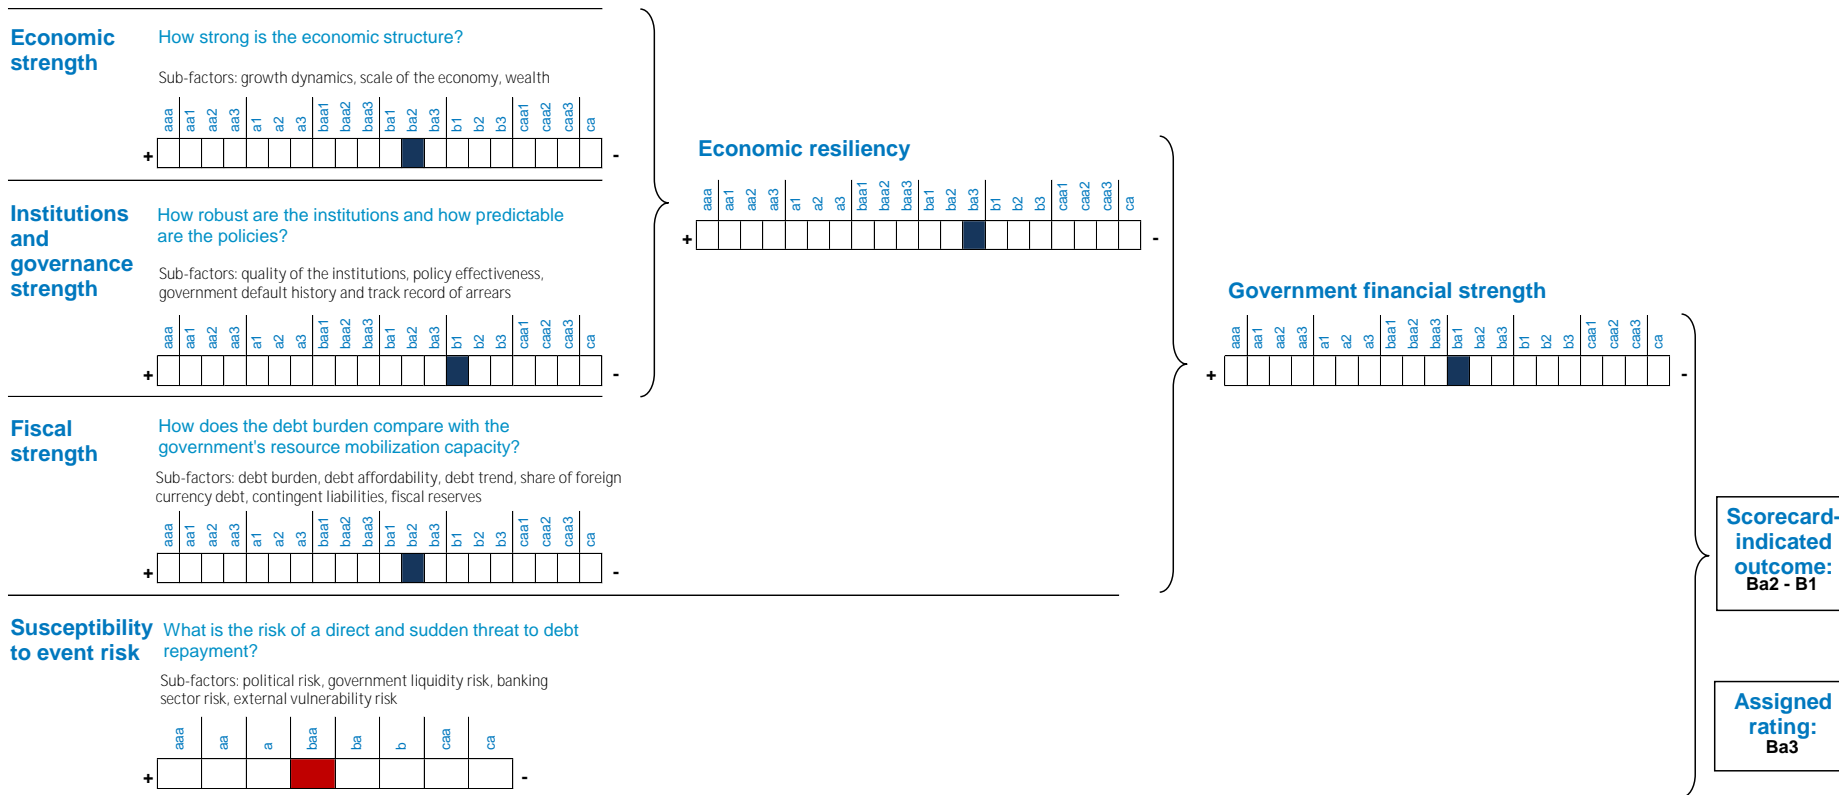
Economic strength

How strong is the economic structure?

Sub-factors: growth dynamics, scale of the economy, wealth

aaa aa1 aa2 aa3 a1 a2 a3 baa1 baa2 baa3 ba1 ba2 ba3 b1 b2 b3 caa1 caa2 caa3 ca

+ -

Institutions and governance strength

How robust are the institutions and how predictable are the policies?

Sub-factors: quality of the institutions, policy effectiveness, government default history and track record of arrears

aaa aa1 aa2 aa3 a1 a2 a3 baa1 baa2 baa3 ba1 ba2 ba3 b1 b2 b3 caa1 caa2 caa3 ca

+ -

Fiscal strength

How does the debt burden compare with the government's resource mobilization capacity?

Sub-factors: debt burden, debt affordability, debt trend, share of foreign currency debt, contingent liabilities, fiscal reserves

aaa aa1 aa2 aa3 a1 a2 a3 baa1 baa2 baa3 ba1 ba2 ba3 b1 b2 b3 caa1 caa2 caa3 ca

+ -

Susceptibility to event risk

What is the risk of a direct and sudden threat to debt repayment?

Sub-factors: political risk, government liquidity risk, banking sector risk, external vulnerability risk

aaa aa a baa ba b caa ca

+ -

Economic resiliency

aaa aa1 aa2 aa3 a1 a2 a3 baa1 baa2 baa3 ba1 ba2 ba3 b1 b2 b3 caa1 caa2 caa3 ca

+ -

Government financial strength

aaa aa1 aa2 aa3 a1 a2 a3 baa1 baa2 baa3 ba1 ba2 ba3 b1 b2 b3 caa1 caa2 caa3 ca

+ -

Scorecard-indicated outcome: Ba2 - B1

Assigned rating: Ba3